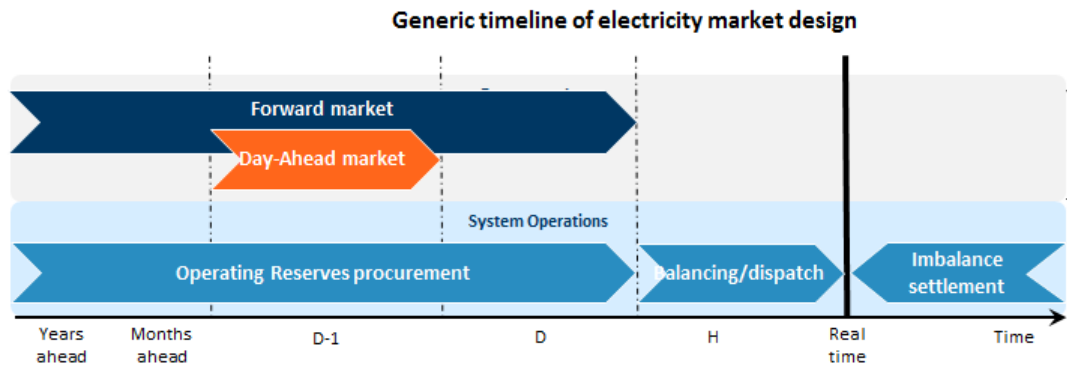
Generic timeline of electricity market design

Forward market

Day-Ahead market

System Operations

Operating Reserves procurement

Balancing/dispatch

Imbalance settlement

Years ahead

Months ahead

D-1

D

H

Real time

Time